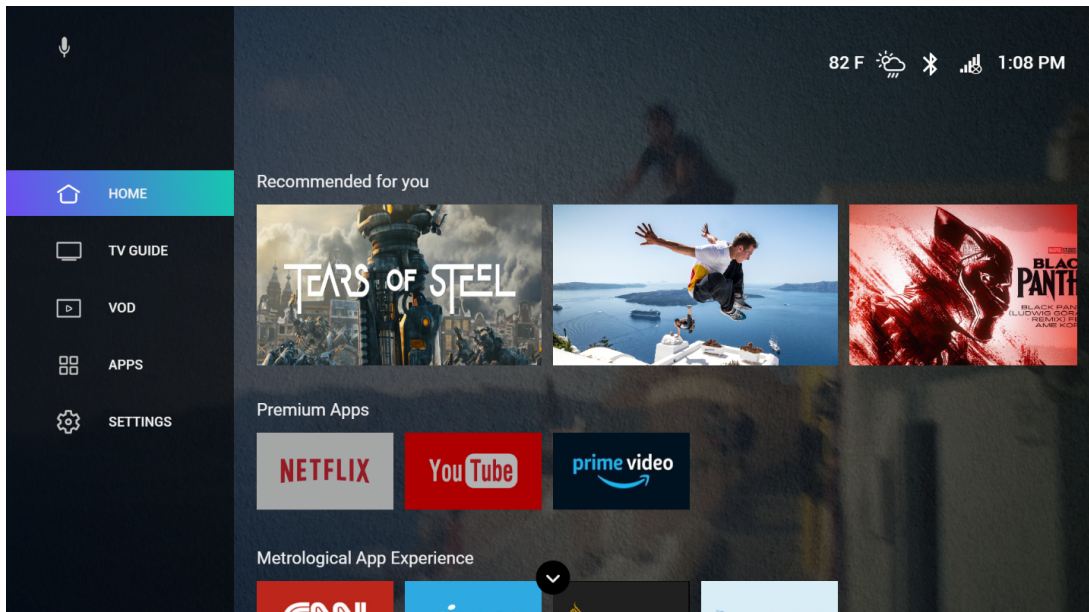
82 F 1:08 PM

HOME

TV GUIDE

VOD

APPS

SETTINGS

Recommended for you

TEARS OF STEEL

BLACK PANTH

BLACK PAN (LUDWIG GORA REMIX) FE AME KOR

Premium Apps

NETFLIX

YouTube

prime video

Metrological App Experience